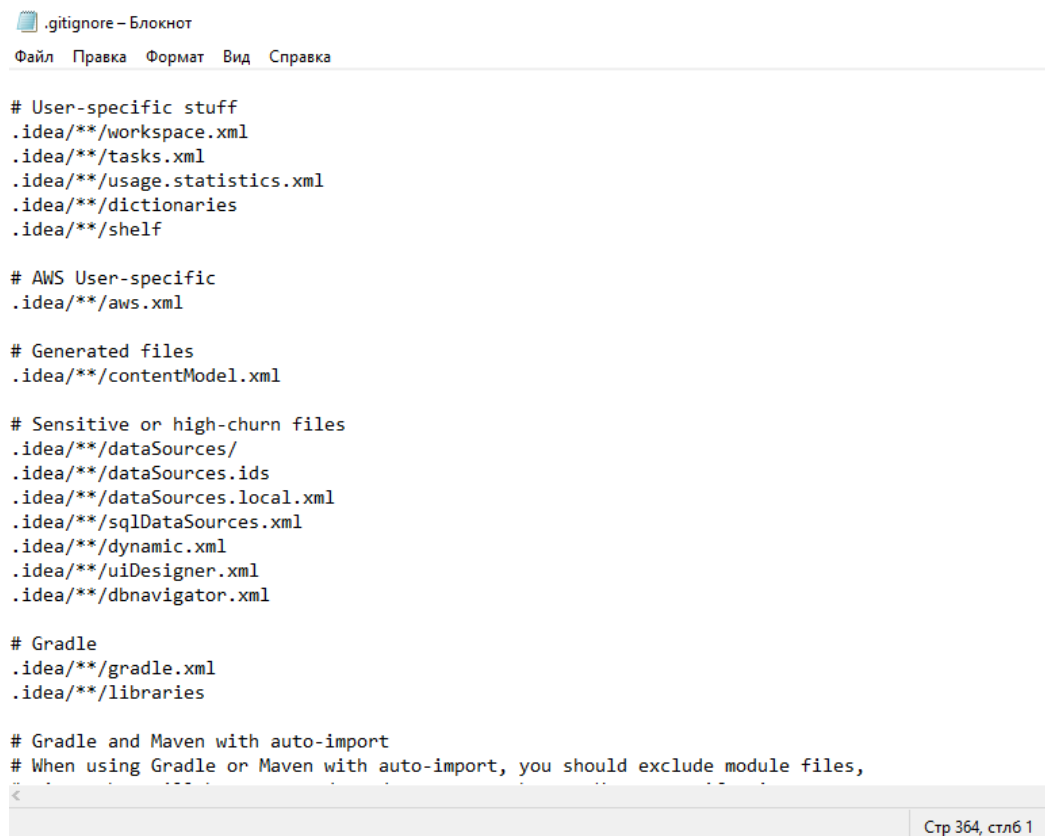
.gitignore – Блокнот

Файл Правка Формат Вид Справка

# User-specific stuff
.idea/**/workspace.xml
.idea/**/tasks.xml
.idea/**/usage.statistics.xml
.idea/**/dictionaries
.idea/**/shelf

# AWS User-specific
.idea/**/aws.xml

# Generated files
.idea/**/contentModel.xml

# Sensitive or high-churn files
.idea/**/dataSources/
.idea/**/dataSources.ids
.idea/**/dataSources.local.xml
.idea/**/sqlDataSources.xml
.idea/**/dynamic.xml
.idea/**/uiDesigner.xml
.idea/**/dbnavigator.xml

# Gradle
.idea/**/gradle.xml
.idea/**/libraries

# Gradle and Maven with auto-import
# When using Gradle or Maven with auto-import, you should exclude module files,
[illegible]

Стр 364, стлб 1